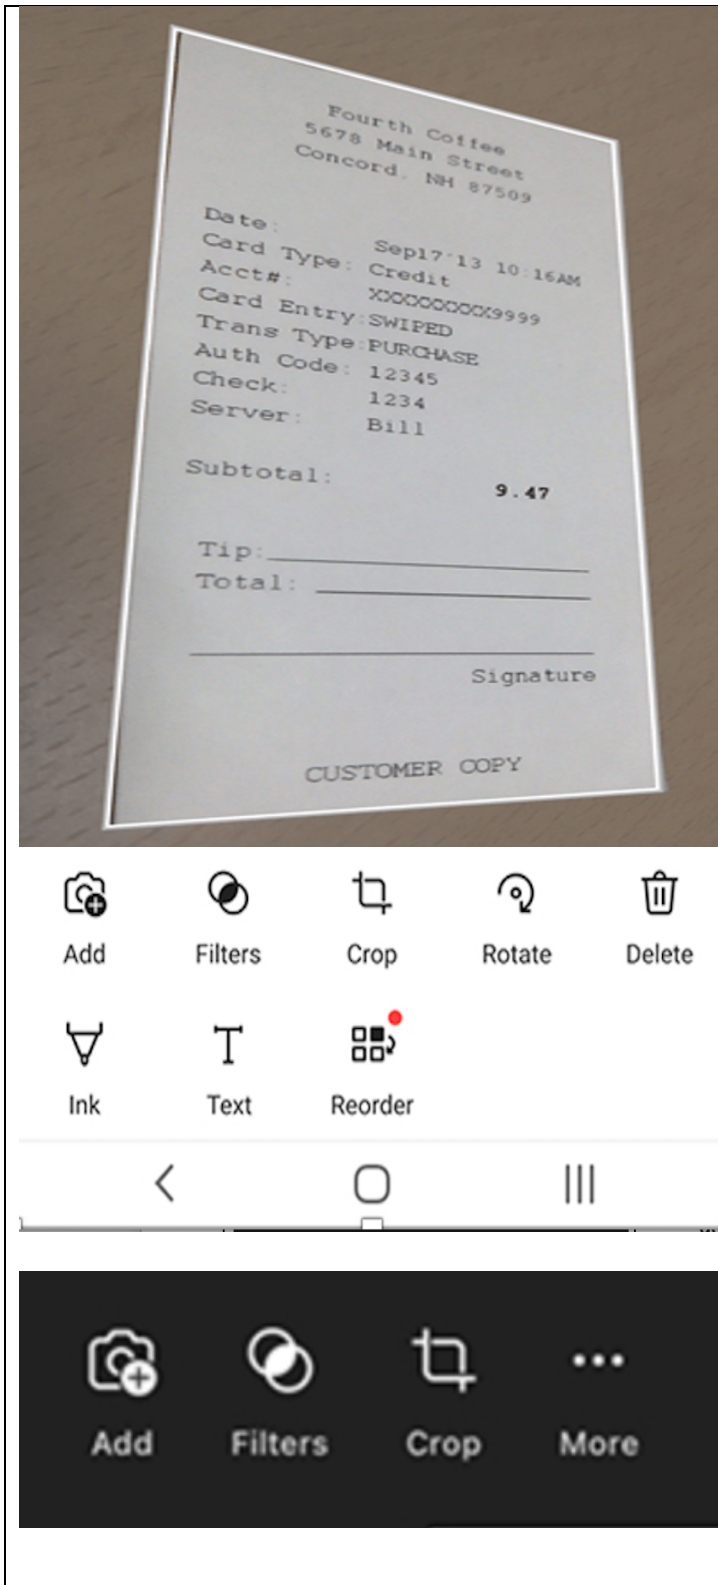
Fourth Coffee
5678 Main Street
Concord, NH 87509

Date: Sep17'13 10:16AM
Card Type: Credit
Acct#: XXXXXXXXX9999
Card Entry: SWIPED
Trans Type: PURCHASE
Auth Code: 12345
Check: 1234
Server: Bill

Subtotal: 9.47

Tip:
Total:

Signature

CUSTOMER COPY

Add
Filters
Crop
Rotate
Delete
Ink
Text
Reorder

Add
Filters
Crop
More